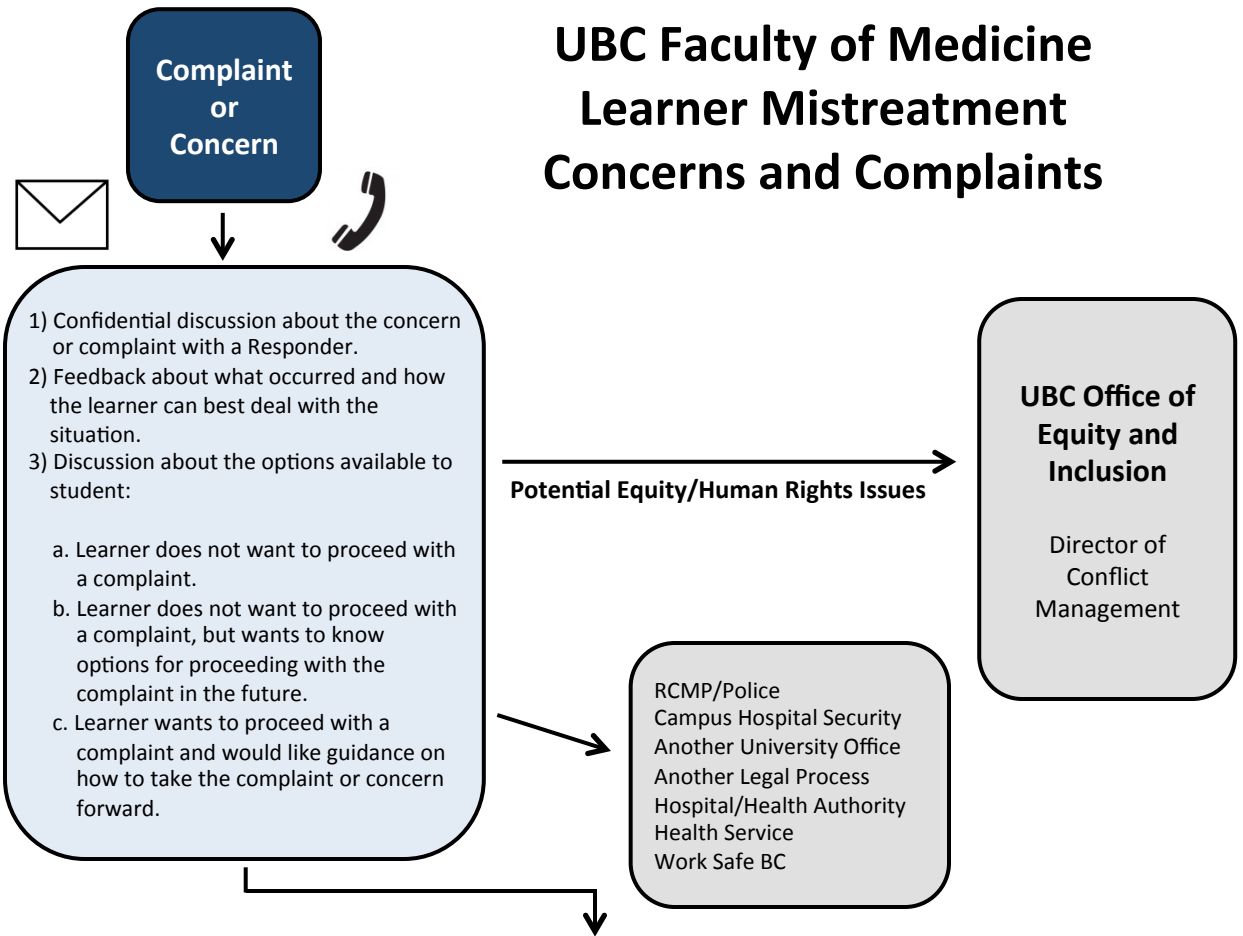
Complaint or Concern

UBC Faculty of Medicine Learner Mistreatment Concerns and Complaints

1) Confidential discussion about the concern or complaint with a Responder.
2) Feedback about what occurred and how the learner can best deal with the situation.
3) Discussion about the options available to student:

a. Learner does not want to proceed with a complaint.
b. Learner does not want to proceed with a complaint, but wants to know options for proceeding with the complaint in the future.
c. Learner wants to proceed with a complaint and would like guidance on how to take the complaint or concern forward.

Potential Equity/Human Rights Issues

UBC Office of Equity and Inclusion

Director of Conflict Management

RCMP/Police
Campus Hospital Security
Another University Office
Another Legal Process
Hospital/Health Authority
Health Service
Work Safe BC